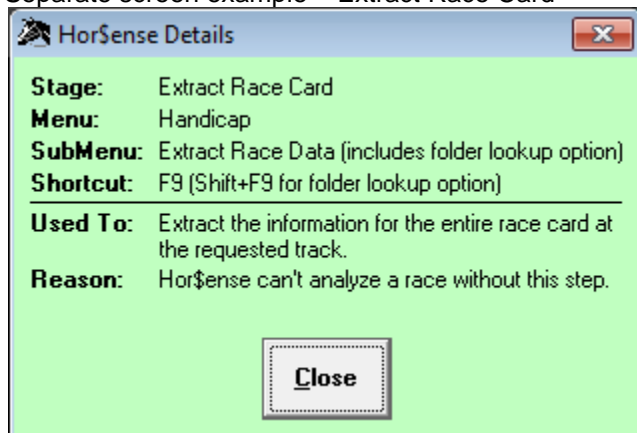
Separate screen example – Extract Race Card

Hor$ense Details

| | |
|---|---|
| **Stage:** | Extract Race Card |
| **Menu:** | Handicap |
| **SubMenu:** | Extract Race Data (includes folder lookup option) |
| **Shortcut:** | F9 (Shift+F9 for folder lookup option) |
| **Used To:** | Extract the information for the entire race card at the requested track. |
| **Reason:** | Hor$ense can't analyze a race without this step. |

Close